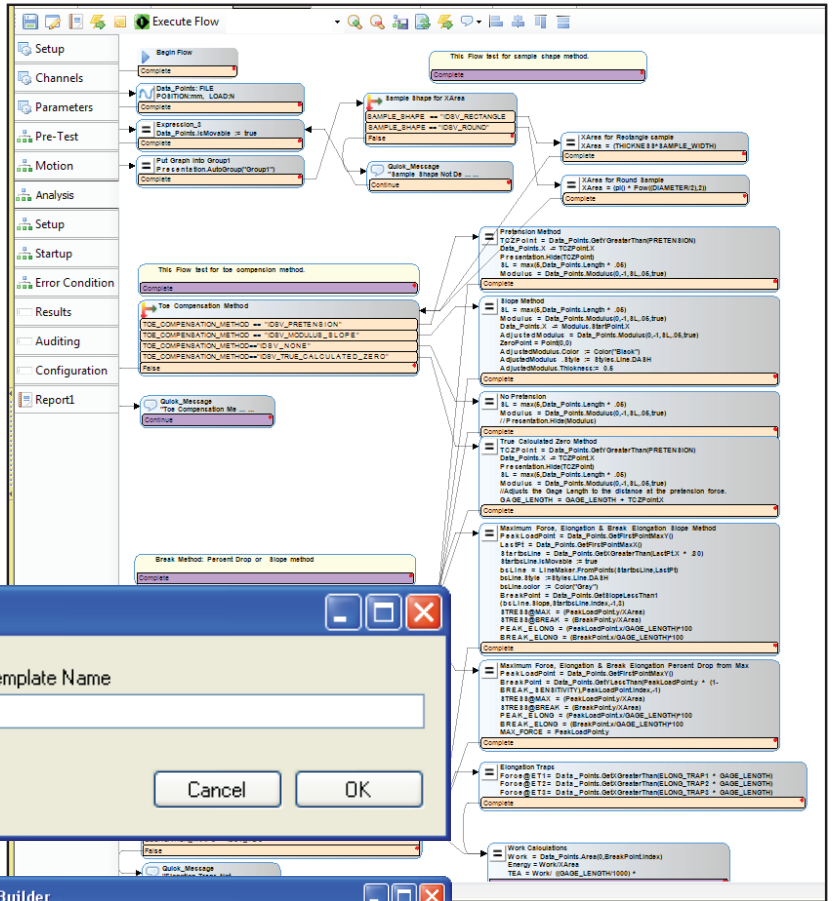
Execute Flow

Setup
Channels
Parameters
Pre-Test
Motion
Analysis
Setup
Startup
Error Condition
Results
Auditing
Configuration
Report1

Begin Flow
Complete

This Flow test for sample shape method.
Complete

Data_Points: FILE
POSITION:mm, LOAD:N
Complete

Sample Shape for XArea
SAMPLE_SHAPE == "IDSV_RECTANGLE
SAMPLE_SHAPE == "IDSV_ROUND"
False

Expression_3
Data_Points.IsMovable := true
Complete

XArea for Rectangle sample
XArea = (THICKNESS*SAMPLE_WIDTH)
Complete

Put Graph into Group1
Presentation.AutoGroup("Group1")
Complete

Quick_Message
"Sample Shape Not De ... ...
Continue

XArea for Round Sample
XArea = (pi() * Pow((DIAMETER/2),2))
Complete

Pretension Method
TCZPoint = Data_Points.GetYGreaterThan(PRETENSION)
Data_Points.X := TCZPoint.X
Presentation.Hide(TCZPoint)
8L = max(6,Data_Points.Length * .05)
Modulus = Data_Points.Modulus(0,-1,8L,.05,true)
Complete

This Flow test for toe compension method.
Complete

Toe Compensation Method
TOE_COMPENSATION_METHOD == "IDSV_PRETENSION"
TOE_COMPENSATION_METHOD == "IDSV_MODULUS_SLOPE"
TOE_COMPENSATION_METHOD=="IDSV_NONE"
TOE_COMPENSATION_METHOD=="IDSV_TRUE_CALCULATED_ZERO"
False

Slope Method
8L = max(6,Data_Points.Length * .05)
Modulus = Data_Points.Modulus(0,-1,8L,.05,true)
Data_Points.X := Modulus.StartPoint.X
AdjustedModulus = Data_Points.Modulus(0,-1,8L,.05,true)
ZeroPoint = Point(0,0)
AdjustedModulus.Color := Color("Black")
AdjustedModulus.Style := Styles.Line.DASH
AdjustedModulus.Thickness := 0.5
Complete

Quick_Message
"Toe Compensation Me ... ...
Continue

No Pretension
8L = max(6,Data_Points.Length * .05)
Modulus = Data_Points.Modulus(0,-1,8L,.05,true)
//Presentation.Hide(Modulus)
Complete

True Calculated Zero Method
TCZPoint = Data_Points.GetYGreaterThan(PRETENSION)
Data_Points.X := TCZPoint.X
Presentation.Hide(TCZPoint)
8L = max(6,Data_Points.Length * .05)
Modulus = Data_Points.Modulus(0,-1,8L,.05,true)
//Adjusts the Gage Length to the distance at the pretension force.
GAGE_LENGTH = GAGE_LENGTH + TCZPoint.X
Complete

Maximum Force, Elongation & Break Elongation Slope Method
PeakLoadPoint = Data_Points.GetFirstPointMaxY()
LastPt = Data_Points.GetFirstPointMaxX()
StartbsLine = Data_Points.GetXGreaterThan(LastPt.X * .30)
StartbsLine.IsMovable := true
bsLine = LineMaker.FromPoints(StartbsLine,LastPt)
bsLine.Style := Styles.Line.DASH
bsLine.color := Color("Gray")
BreakPoint = Data_Points.GetSlopeLessThan1
(bsLine.Slope,StartbsLine.Index,-1,3)
STRESS@MAX = (PeakLoadPoint.y/XArea)
STRESS@BREAK = (BreakPoint.y/XArea)
PEAK_ELONG = (PeakLoadPoint.x/GAGE_LENGTH)*100
BREAK_ELONG = (BreakPoint.x/GAGE_LENGTH)*100
Complete

Break Method: Percent Drop or Slope method
Complete

emplate Name
Cancel
OK

Maximum Force, Elongation & Break Elongation Percent Drop from Max
PeakLoadPoint = Data_Points.GetFirstPointMaxY()
BreakPoint = Data_Points.GetYLessThan(PeakLoadPoint.y * (1-BREAK_SENSITIVITY),PeakLoadPoint.Index,-1)
STRESS@MAX = (PeakLoadPoint.y/XArea)
STRESS@BREAK = (BreakPoint.y/XArea)
PEAK_ELONG = (PeakLoadPoint.x/GAGE_LENGTH)*100
BREAK_ELONG = (BreakPoint.x/GAGE_LENGTH)*100
MAX_FORCE = PeakLoadPoint.y
Complete

Elongation Traps
Force@ET1= Data_Points.GetXGreaterThan(ELONG_TRAP1 * GAGE_LENGTH)
Force@ET2= Data_Points.GetXGreaterThan(ELONG_TRAP2 * GAGE_LENGTH)
Force@ET3= Data_Points.GetXGreaterThan(ELONG_TRAP3 * GAGE_LENGTH)
Complete

False
Quick_Message
"Elongation Traps Not

Work Calculations
Work = Data_Points.Area(0,BreakPoint.Index)
Energy = Work/XArea
TEA = Work/ ((GAGE_LENGTH/1000) *

Builder